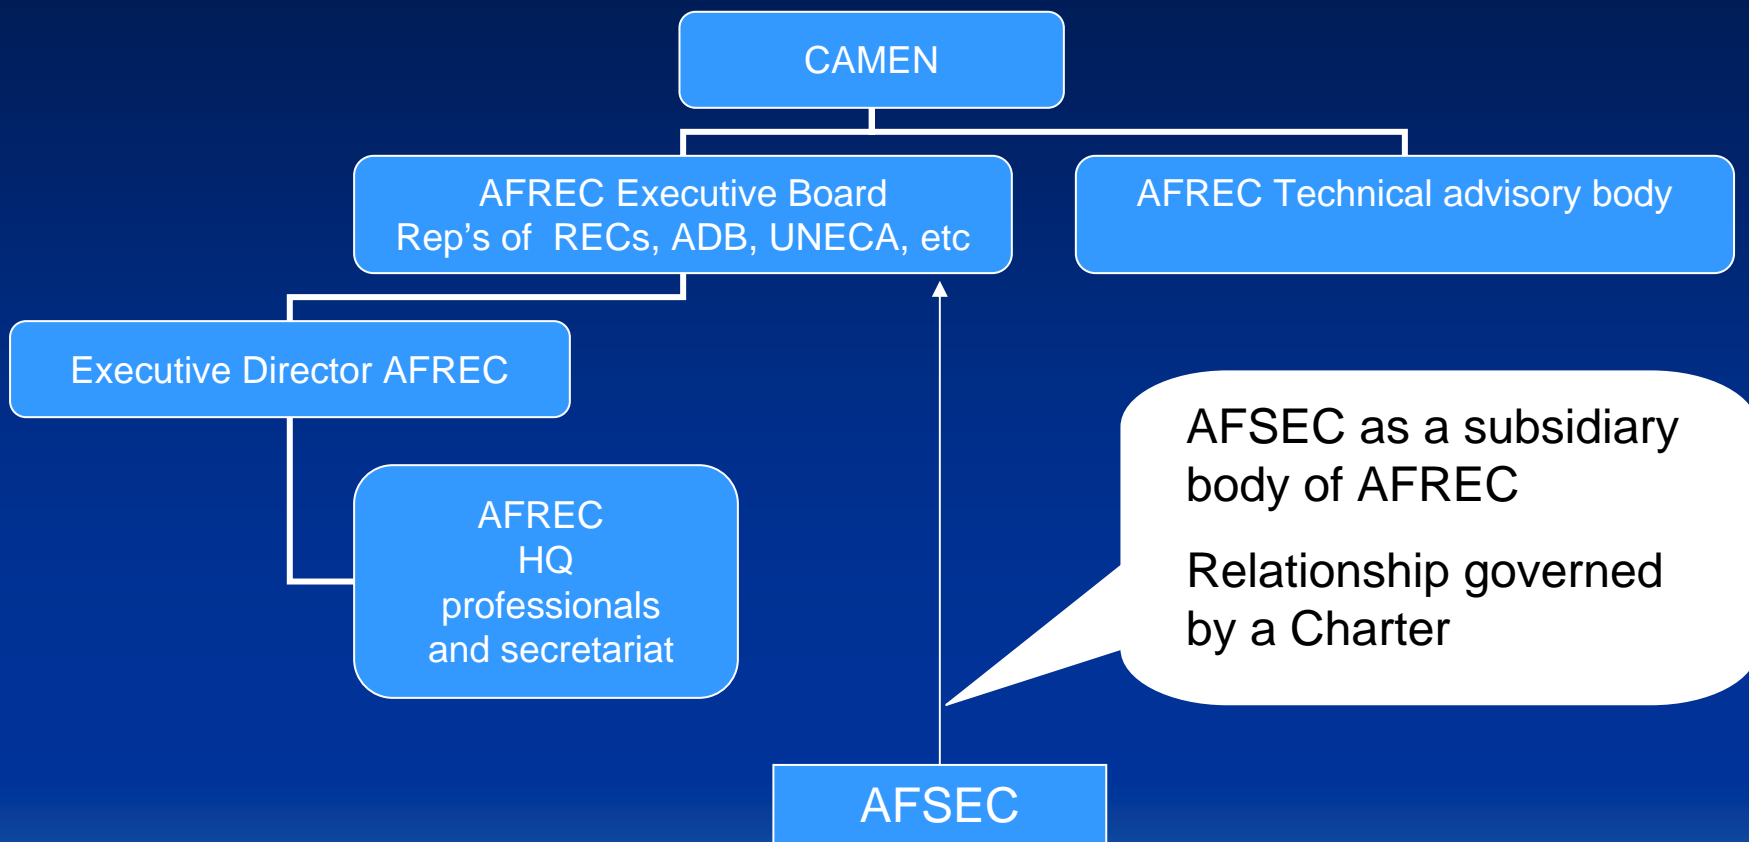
CAMEN

AFREC Executive Board
Rep’s of RECs, ADB, UNECA, etc

AFREC Technical advisory body

Executive Director AFREC

AFREC
HQ
professionals
and secretariat

AFSEC as a subsidiary body of AFREC

Relationship governed by a Charter

AFSEC